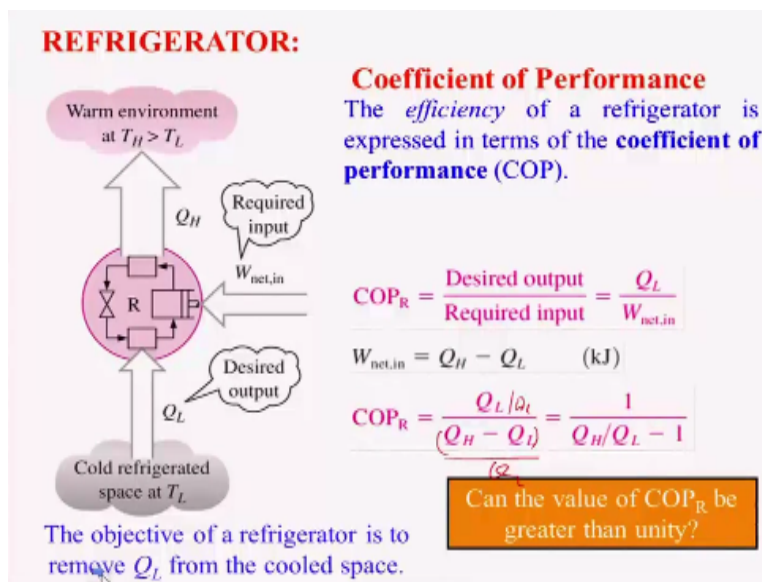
REFRIGERATOR:

Warm environment at $T_H > T_L$

$Q_H$

Required input

$W_{net,in}$

R

Desired output

$Q_L$

Cold refrigerated space at $T_L$

Coefficient of Performance

The *efficiency* of a refrigerator is expressed in terms of the **coefficient of performance** (COP).

$COP_R = \frac{\text{Desired output}}{\text{Required input}} = \frac{Q_L}{W_{net,in}}$

$W_{net,in} = Q_H - Q_L$ (kJ)

$COP_R = \frac{Q_L / Q_L}{(Q_H - Q_L) / Q_L} = \frac{1}{Q_H/Q_L - 1}$

Can the value of $COP_R$ be greater than unity?

The objective of a refrigerator is to remove $Q_L$ from the cooled space.